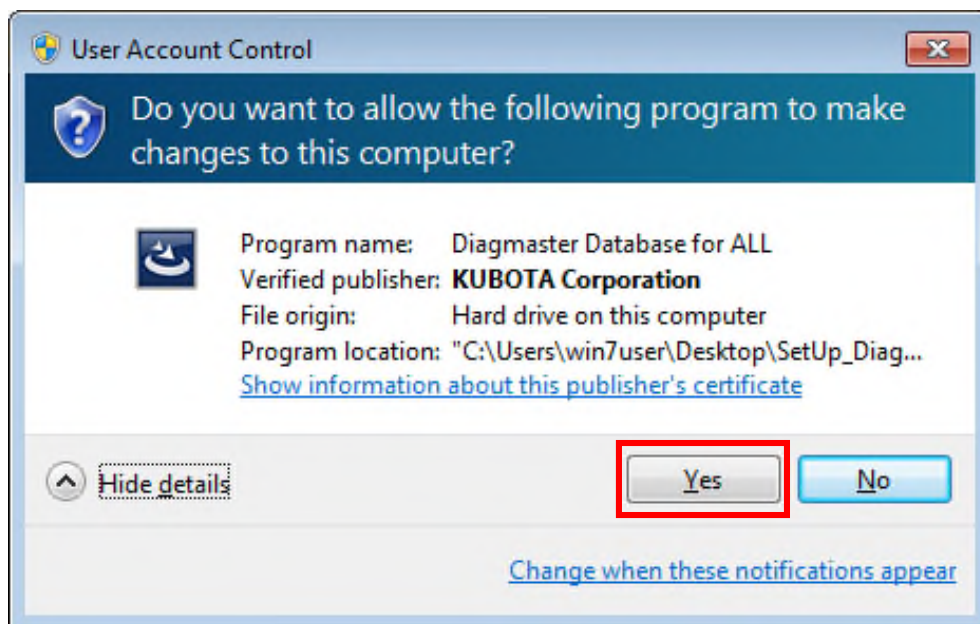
User Account Control

Do you want to allow the following program to make changes to this computer?

Program name: Diagmaster Database for ALL
Verified publisher: KUBOTA Corporation
File origin: Hard drive on this computer
Program location: "C:\Users\win7user\Desktop\SetUp_Diag...
Show information about this publisher's certificate

Hide details

Yes

No

Change when these notifications appear